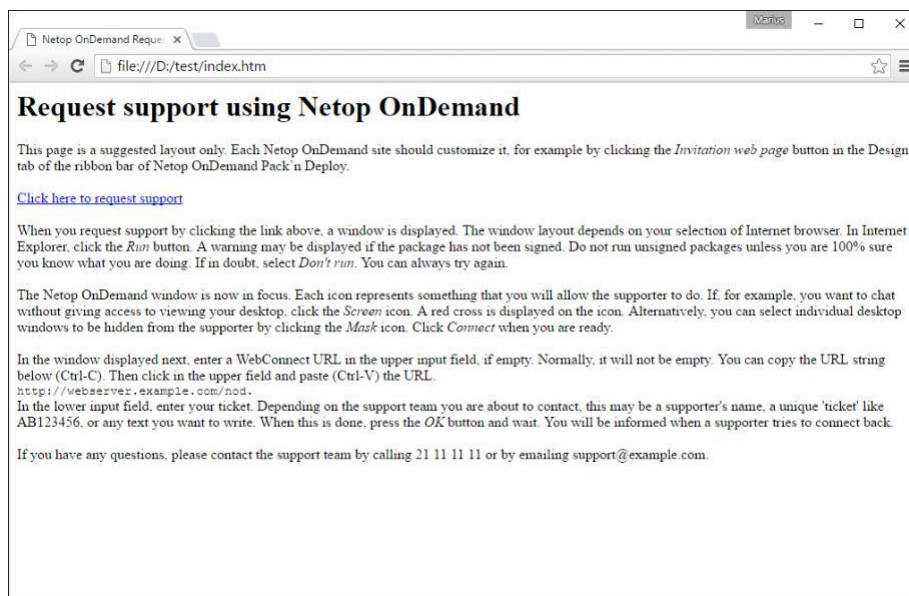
Marius

Netop OnDemand Reque ×

file:///D:/test/index.htm

# Request support using Netop OnDemand

This page is a suggested layout only. Each Netop OnDemand site should customize it, for example by clicking the *Invitation web page* button in the Design tab of the ribbon bar of Netop OnDemand Pack'n Deploy.

Click here to request support

When you request support by clicking the link above, a window is displayed. The window layout depends on your selection of Internet browser. In Internet Explorer, click the *Run* button. A warning may be displayed if the package has not been signed. Do not run unsigned packages unless you are 100% sure you know what you are doing. If in doubt, select *Don't run*. You can always try again.

The Netop OnDemand window is now in focus. Each icon represents something that you will allow the supporter to do. If, for example, you want to chat without giving access to viewing your desktop, click the *Screen* icon. A red cross is displayed on the icon. Alternatively, you can select individual desktop windows to be hidden from the supporter by clicking the *Mask* icon. Click *Connect* when you are ready.

In the window displayed next, enter a WebConnect URL in the upper input field, if empty. Normally, it will not be empty. You can copy the URL string below (Ctrl-C). Then click in the upper field and paste (Ctrl-V) the URL.
http://webserver.example.com/nod.
In the lower input field, enter your ticket. Depending on the support team you are about to contact, this may be a supporter's name, a unique 'ticket' like AB123456, or any text you want to write. When this is done, press the *OK* button and wait. You will be informed when a supporter tries to connect back.

If you have any questions, please contact the support team by calling 21 11 11 11 or by emailing support@example.com.